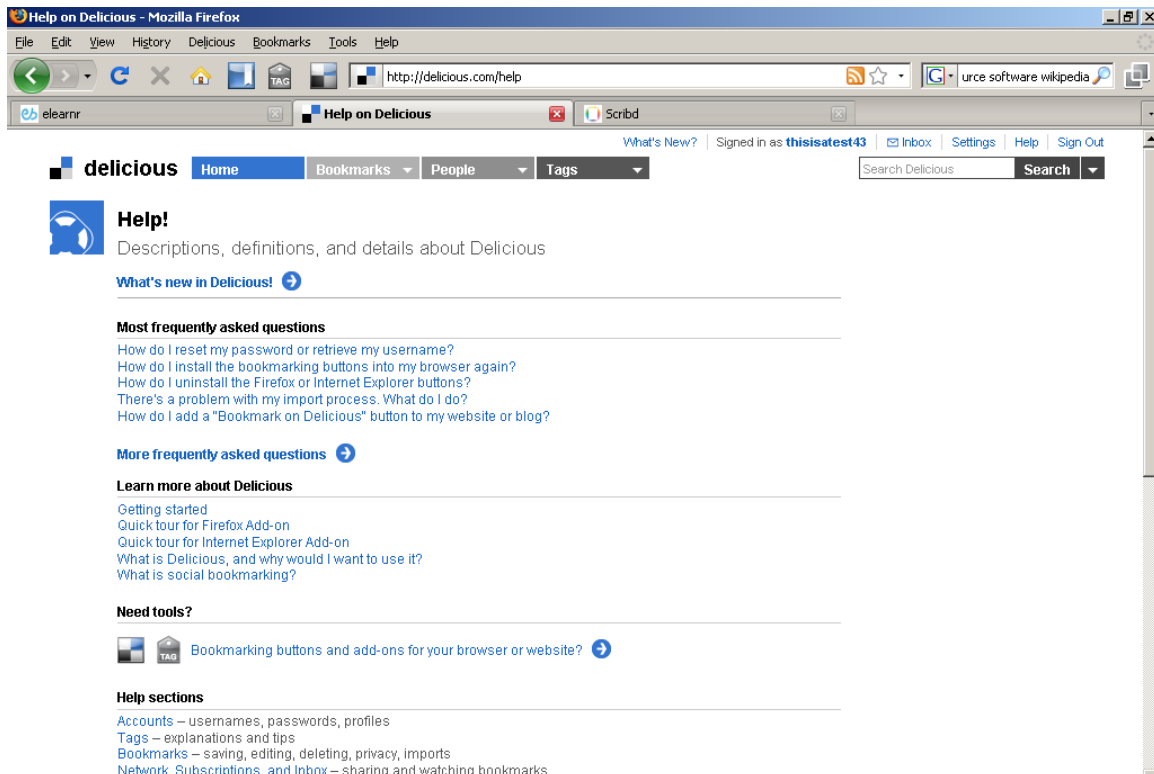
Help on Delicious - Mozilla Firefox

File Edit View History Delicious Bookmarks Tools Help

TAG

http://delicious.com/help

urce software wikipedia

elearnr

Help on Delicious

Scribd

What's New? | Signed in as thisisatest43 | Inbox | Settings | Help | Sign Out

delicious Home Bookmarks People Tags

Search Delicious Search

Help!

Descriptions, definitions, and details about Delicious

What's new in Delicious!

Most frequently asked questions

How do I reset my password or retrieve my username?
How do I install the bookmarking buttons into my browser again?
How do I uninstall the Firefox or Internet Explorer buttons?
There's a problem with my import process. What do I do?
How do I add a "Bookmark on Delicious" button to my website or blog?

More frequently asked questions

Learn more about Delicious

Getting started
Quick tour for Firefox Add-on
Quick tour for Internet Explorer Add-on
What is Delicious, and why would I want to use it?
What is social bookmarking?

Need tools?

TAG

Bookmarking buttons and add-ons for your browser or website?

Help sections

Accounts – usernames, passwords, profiles
Tags – explanations and tips
Bookmarks – saving, editing, deleting, privacy, imports
Network, Subscriptions, and Inbox – sharing and watching bookmarks